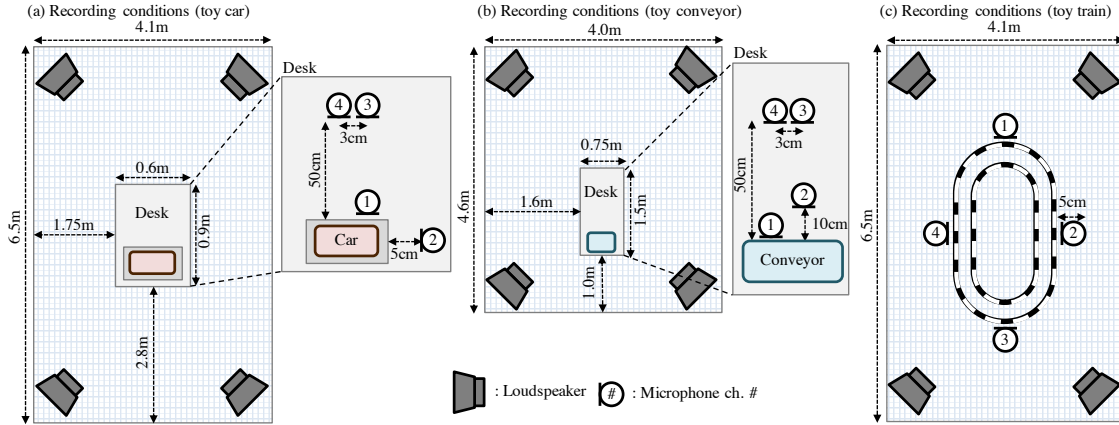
(a) Recording conditions (toy car)

4.1m

6.5m

Desk

0.6m

Desk

1.75m

0.9m

2.8m

4 3

3cm

50cm

1

Car

2

5cm

(b) Recording conditions (toy conveyor)

4.0m

4.6m

Desk

0.75m

Desk

1.6m

1.5m

1.0m

4 3

3cm

50cm

2

1

10cm

Conveyor

(c) Recording conditions (toy train)

4.1m

6.5m

1

4

5cm

2

3

: Loudspeaker # : Microphone ch. #